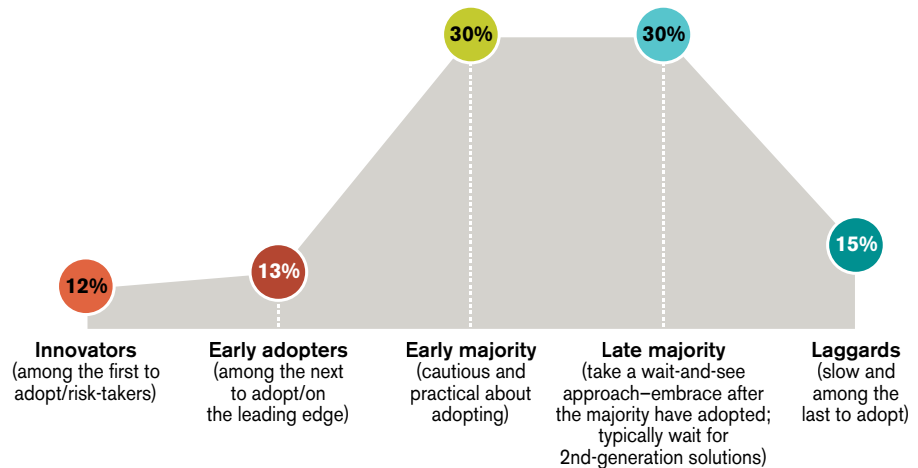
12%

13%

30%

30%

15%

Innovators
(among the first to adopt/risk-takers)

Early adopters
(among the next to adopt/on the leading edge)

Early majority
(cautious and practical about adopting)

Late majority
(take a wait-and-see approach–embrace after the majority have adopted; typically wait for 2nd-generation solutions)

Laggards
(slow and among the last to adopt)